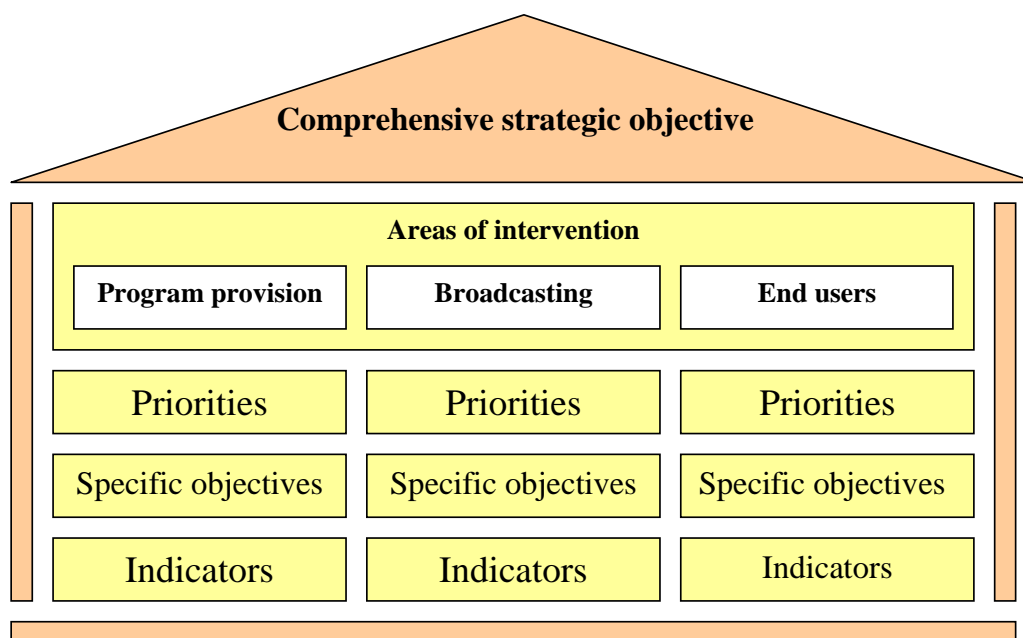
Comprehensive strategic objective

Areas of intervention

Program provision

Broadcasting

End users

Priorities

Priorities

Priorities

Specific objectives

Specific objectives

Specific objectives

Indicators

Indicators

Indicators